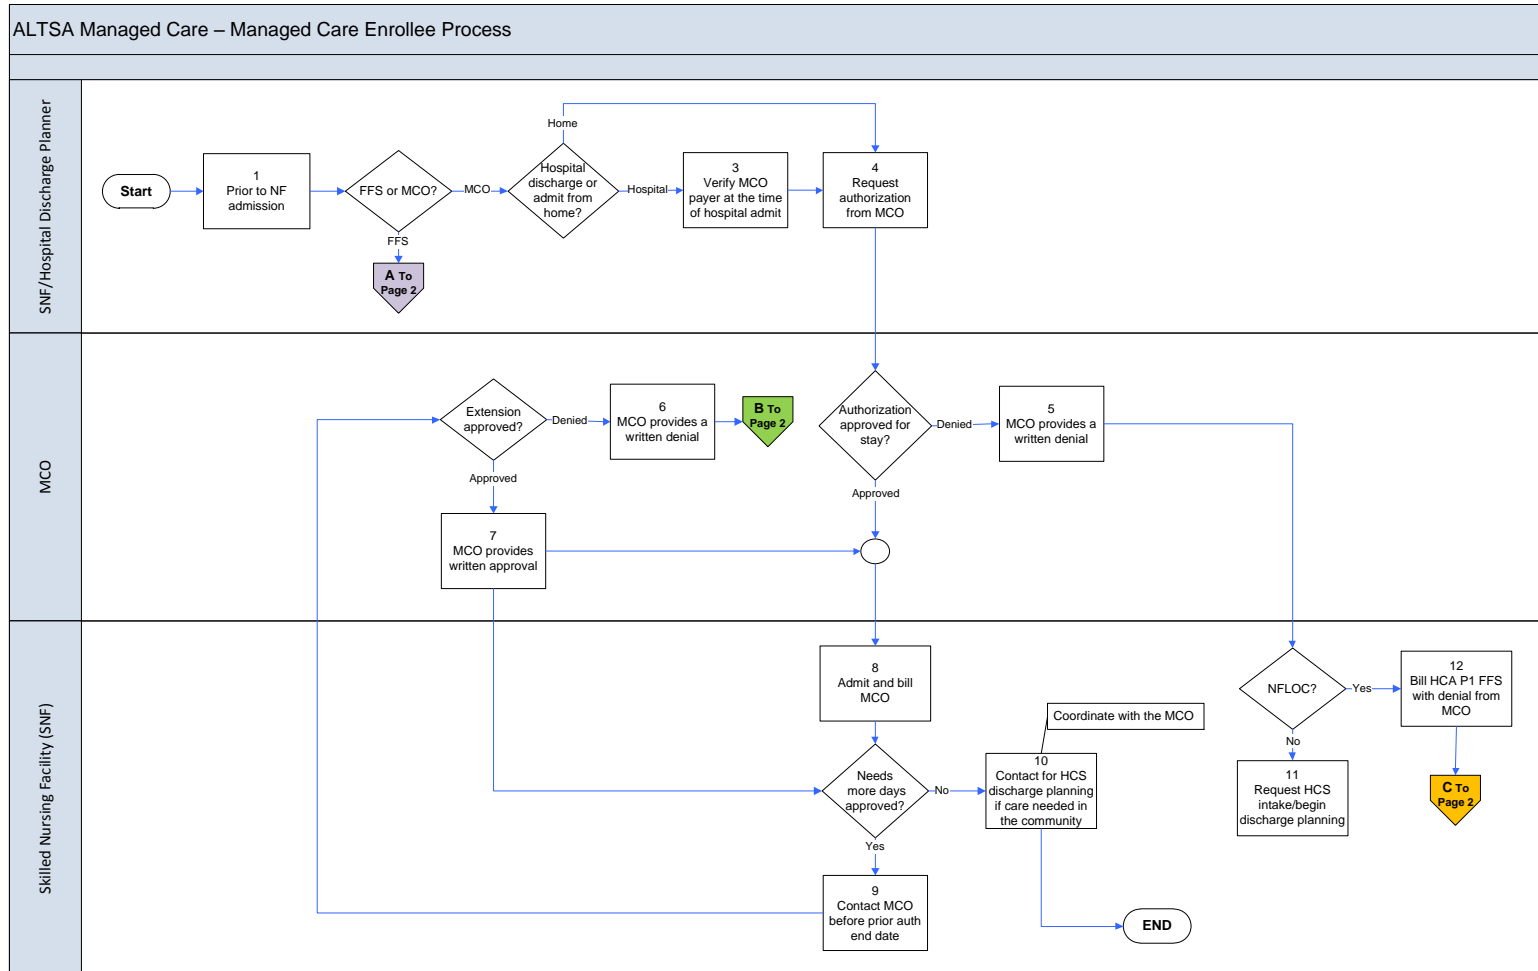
ALTSA Managed Care – Managed Care Enrollee Process

SNF/Hospital Discharge Planner

Start

1
Prior to NF admission

FFS or MCO?

MCO

FFS

A To Page 2

Home

Hospital discharge or admit from home?

Hospital

3
Verify MCO payer at the time of hospital admit

4
Request authorization from MCO

MCO

Extension approved?

Denied

6
MCO provides a written denial

B To Page 2

Approved

7
MCO provides written approval

Authorization approved for stay?

Denied

5
MCO provides a written denial

Approved

Skilled Nursing Facility (SNF)

8
Admit and bill MCO

Needs more days approved?

No

Yes

9
Contact MCO before prior auth end date

Coordinate with the MCO

10
Contact for HCS discharge planning if care needed in the community

END

NFLOC?

Yes

No

11
Request HCS intake/begin discharge planning

12
Bill HCA P1 FFS with denial from MCO

C To Page 2